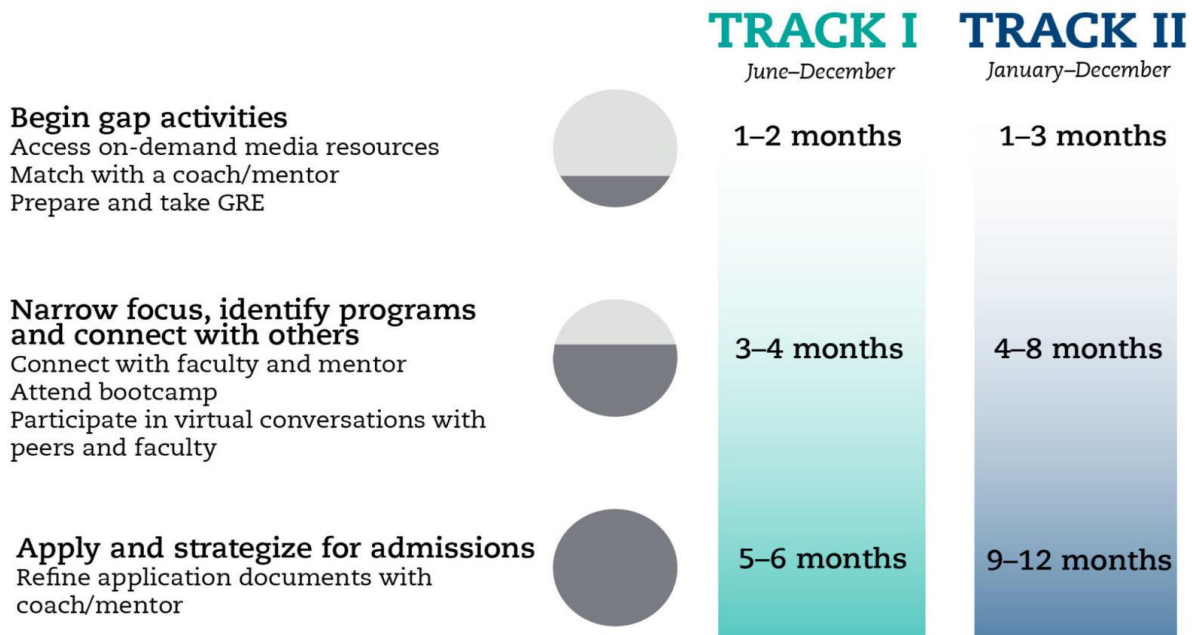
TRACK I
June–December

TRACK II
January–December

Begin gap activities
Access on-demand media resources
Match with a coach/mentor
Prepare and take GRE

1–2 months

1–3 months

Narrow focus, identify programs and connect with others
Connect with faculty and mentor
Attend bootcamp
Participate in virtual conversations with peers and faculty

3–4 months

4–8 months

Apply and strategize for admissions
Refine application documents with coach/mentor

5–6 months

9–12 months